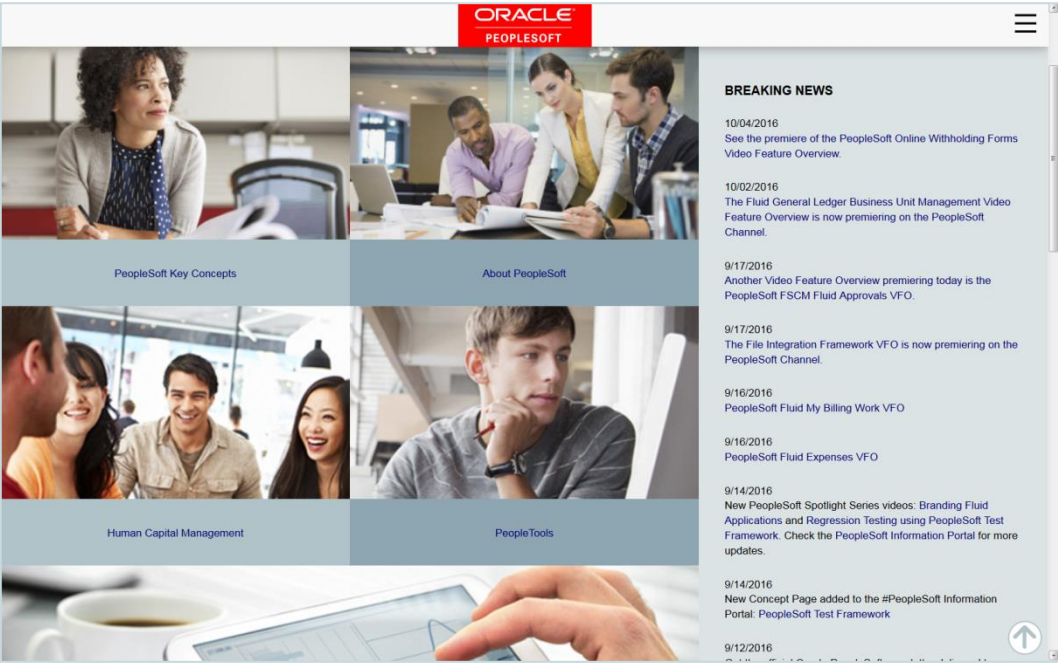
ORACLE
PEOPLESOFT

PeopleSoft Key Concepts

About PeopleSoft

Human Capital Management

PeopleTools

BREAKING NEWS

10/04/2016
See the premiere of the PeopleSoft Online Withholding Forms Video Feature Overview.

10/02/2016
The Fluid General Ledger Business Unit Management Video Feature Overview is now premiering on the PeopleSoft Channel.

9/17/2016
Another Video Feature Overview premiering today is the PeopleSoft FSCM Fluid Approvals VFO.

9/17/2016
The File Integration Framework VFO is now premiering on the PeopleSoft Channel.

9/16/2016
PeopleSoft Fluid My Billing Work VFO

9/16/2016
PeopleSoft Fluid Expenses VFO

9/14/2016
New PeopleSoft Spotlight Series videos: Branding Fluid Applications and Regression Testing using PeopleSoft Test Framework. Check the PeopleSoft Information Portal for more updates.

9/14/2016
New Concept Page added to the #PeopleSoft Information Portal: PeopleSoft Test Framework

9/12/2016
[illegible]